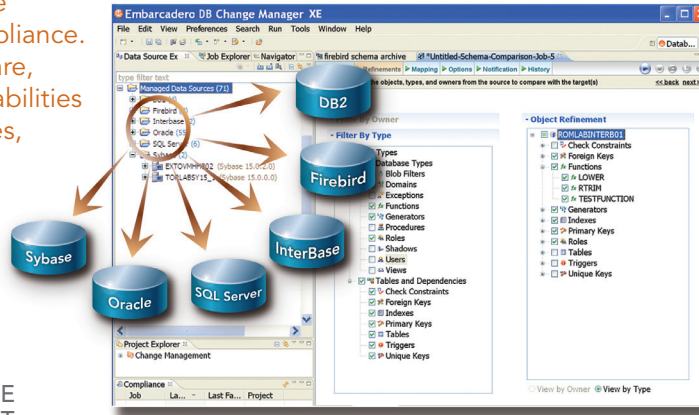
e
pliance.
are,
abilities
es,

Embarcadero DB Change Manager XE

File Edit View Preferences Search Run Tools Window Help

Datab...

Data Source Ex Job Explorer Navigator firebird schema archive *Untitled-Schema-Comparison-Job-5

type filter text

Managed Data Sources (71)

Firebird

Interbase

Oracle (55)

SQL Server (6)

Sybase

EXTOVMHH802 (Sybase 15.0.2.0)

TORLABSY15 (Sybase 15.0.0.0)

Refinements Mapping Options Notification History

the objects, types, and owners from the source to compare with the target(s)

<< back next >>

Owner

- Filter By Type

Types

Database Types

Blob Filters

Domains

Exceptions

Functions

Generators

Procedures

Roles

Shadows

Users

Views

Tables and Dependencies

Check Constraints

Foreign Keys

Indexes

Primary Keys

Tables

Triggers

Unique Keys

- Object Refinement

ROMLABINTERB01

Check Constraints

Foreign Keys

Functions

LOWER

RTRIM

TESTFUNCTION

Generators

Indexes

Primary Keys

Roles

Tables

Triggers

Unique Keys

View by Owner View by Type

DB2

Firebird

InterBase

Sybase

Oracle

SQL Server

Project Explorer

Change Management

Compliance

Job La... Last Fa... Project

E
T